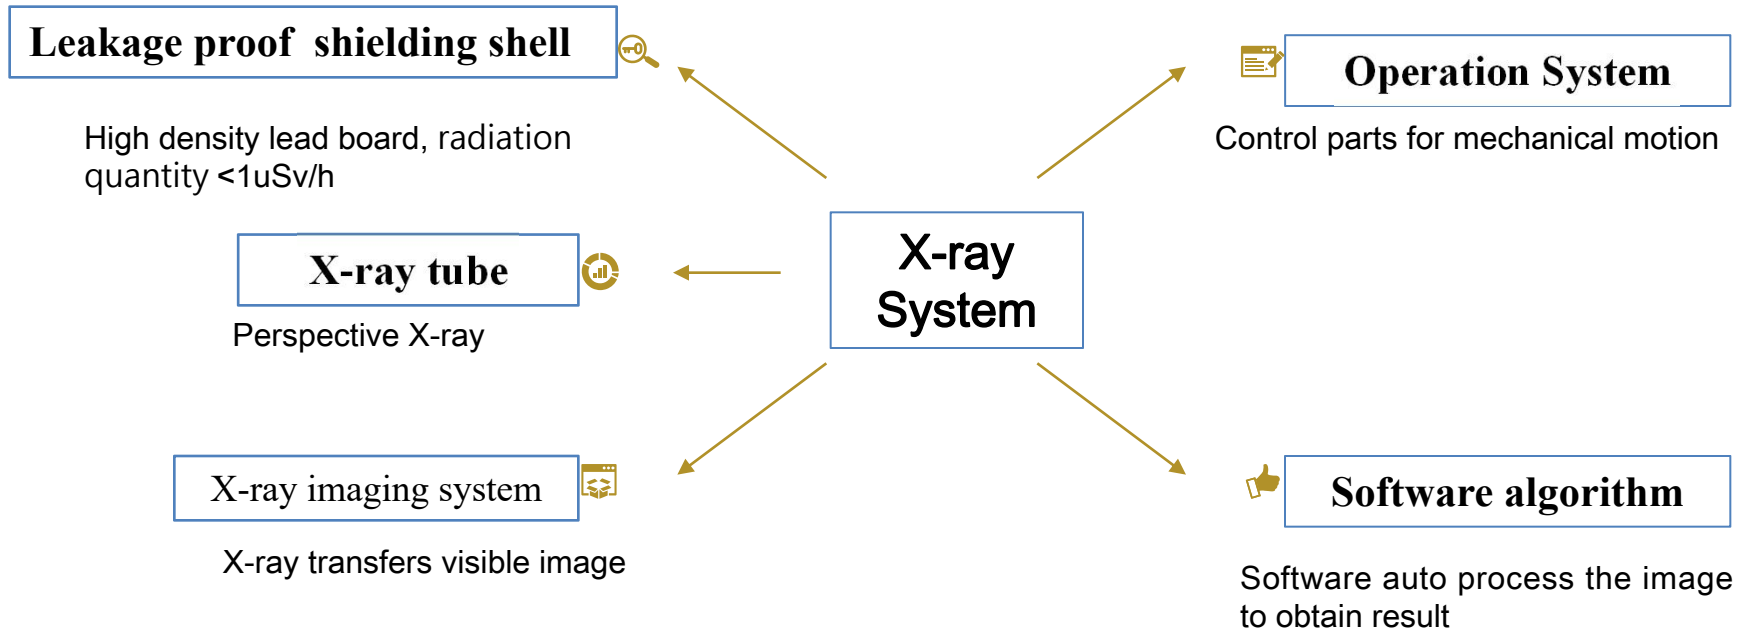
Leakage proof shielding shell

High density lead board, radiation quantity <1uSv/h

Operation System

Control parts for mechanical motion

X-ray tube

Perspective X-ray

X-ray System

X-ray imaging system

X-ray transfers visible image

Software algorithm

Software auto process the image to obtain result